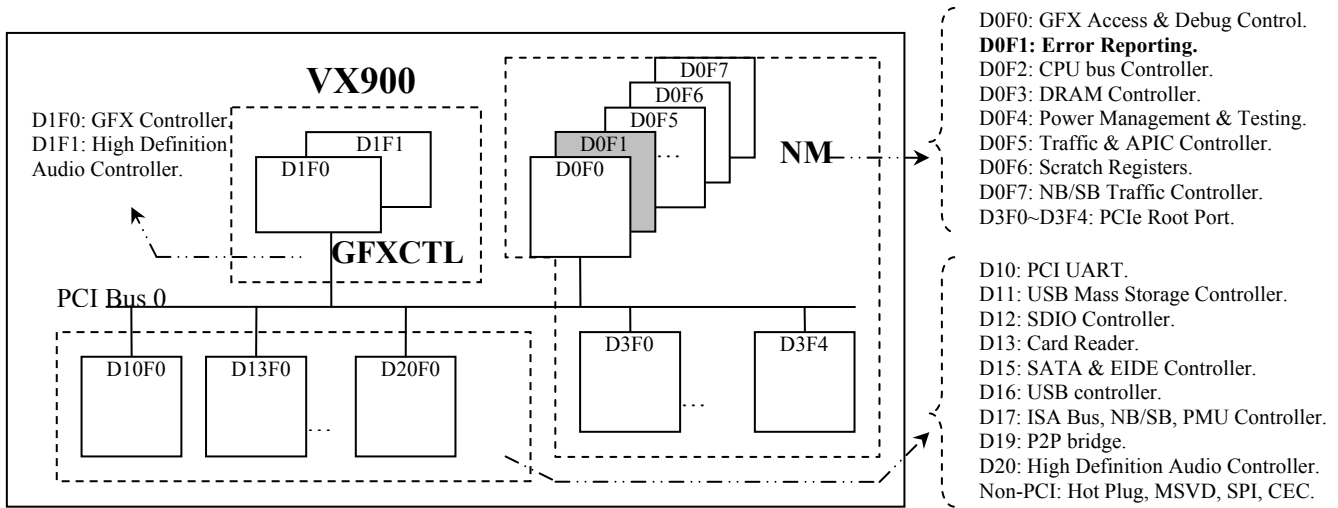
VX900

D1F0: GFX Controller.
D1F1: High Definition Audio Controller.

D1F1
D1F0
GFXCTL

D0F7
D0F6
D0F5
D0F1
…
D0F0
NM

D0F0: GFX Access & Debug Control.
**D0F1: Error Reporting.**
D0F2: CPU bus Controller.
D0F3: DRAM Controller.
D0F4: Power Management & Testing.
D0F5: Traffic & APIC Controller.
D0F6: Scratch Registers.
D0F7: NB/SB Traffic Controller.
D3F0~D3F4: PCIe Root Port.

PCI Bus 0

D10F0
D13F0
D20F0
…
D3F0
…
D3F4

D10: PCI UART.
D11: USB Mass Storage Controller.
D12: SDIO Controller.
D13: Card Reader.
D15: SATA & EIDE Controller.
D16: USB controller.
D17: ISA Bus, NB/SB, PMU Controller.
D19: P2P bridge.
D20: High Definition Audio Controller.
Non-PCI: Hot Plug, MSVD, SPI, CEC.